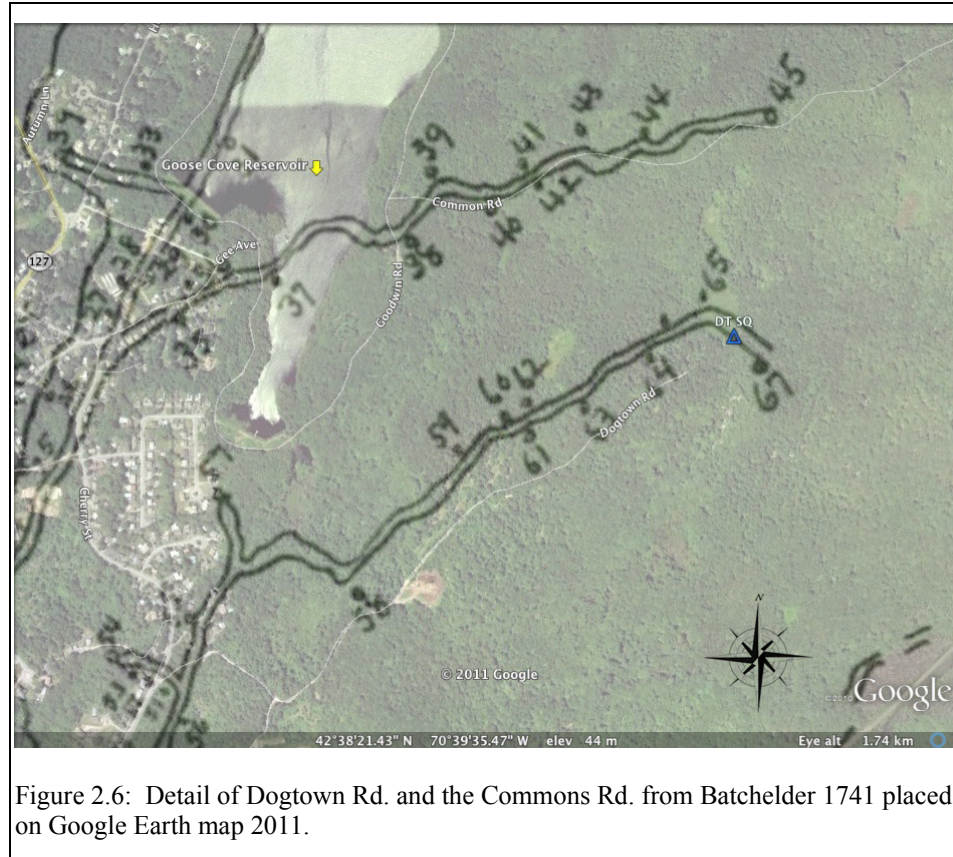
Autumn Ln

33

33

Goose Cove Reservoir

39

41

43

44

45

Common Rd

42

40

38

127

Gee Ave

37

Goodwin Rd

65

DT SQ

67

57

60

62

64

63

61

Dogtown Rd

Cherry St

58

N

© 2011 Google

Google

42°38'21.43" N 70°39'35.47" W elev 44 m

Eye alt 1.74 km

Figure 2.6: Detail of Dogtown Rd. and the Commons Rd. from Batchelder 1741 placed on Google Earth map 2011.